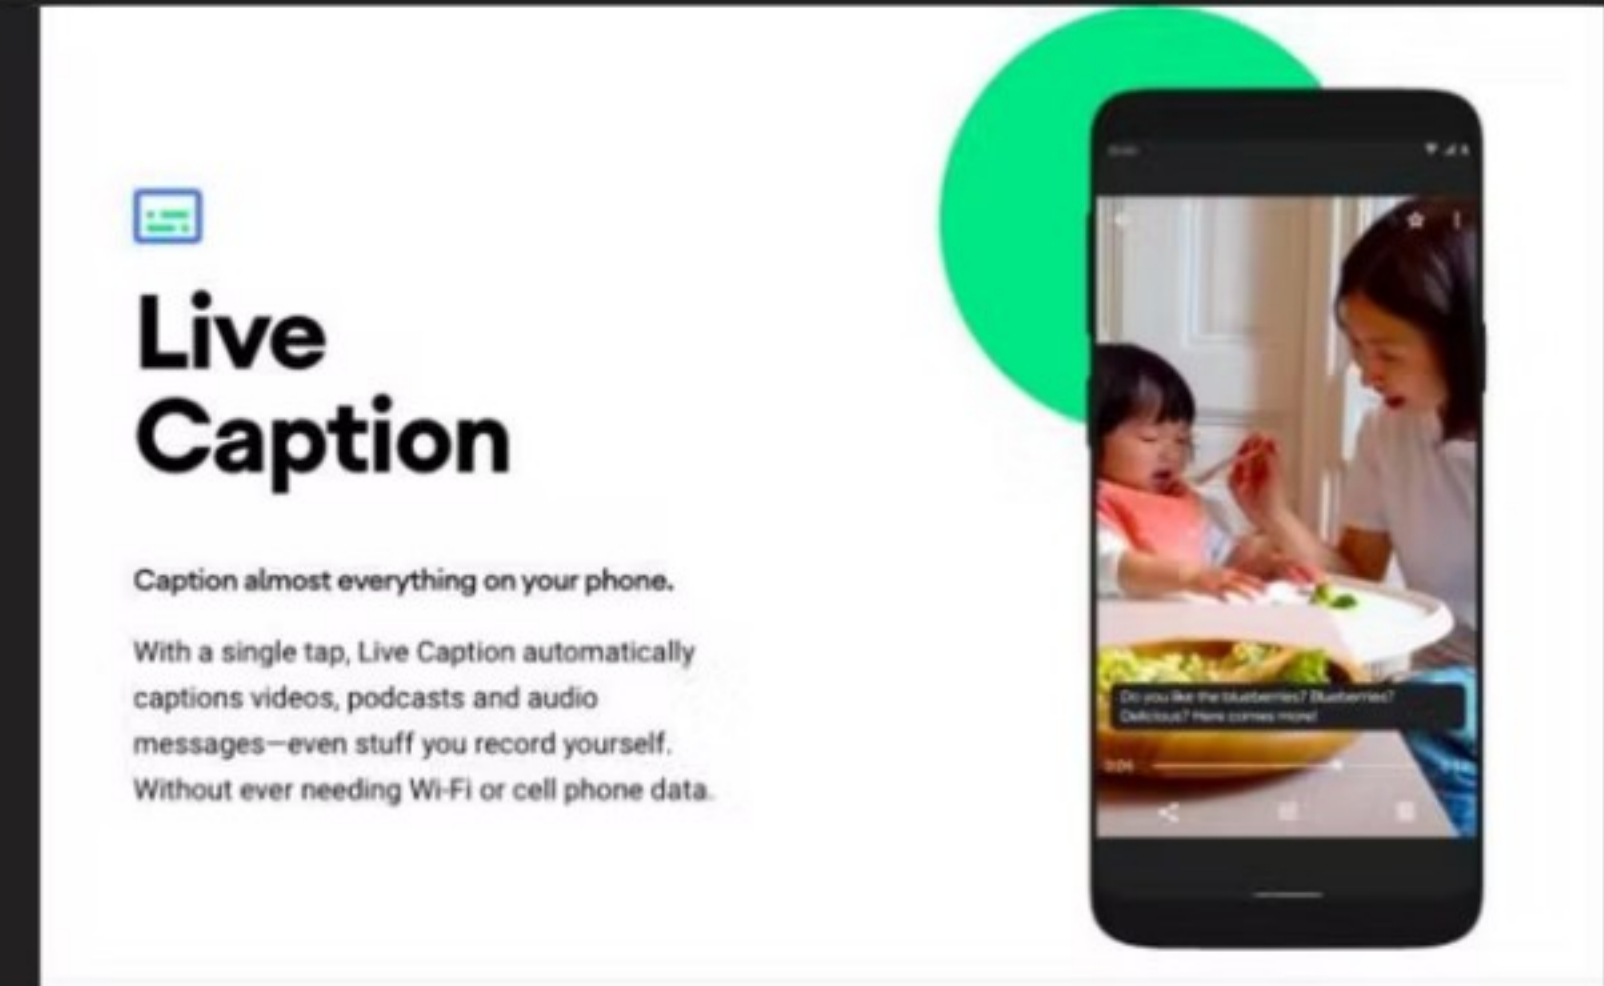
Live Caption

Caption almost everything on your phone.

With a single tap, Live Caption automatically captions videos, podcasts and audio messages—even stuff you record yourself. Without ever needing Wi-Fi or cell phone data.

Do you like the blueberries? Blueberries? Delicious? Here comes more!

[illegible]